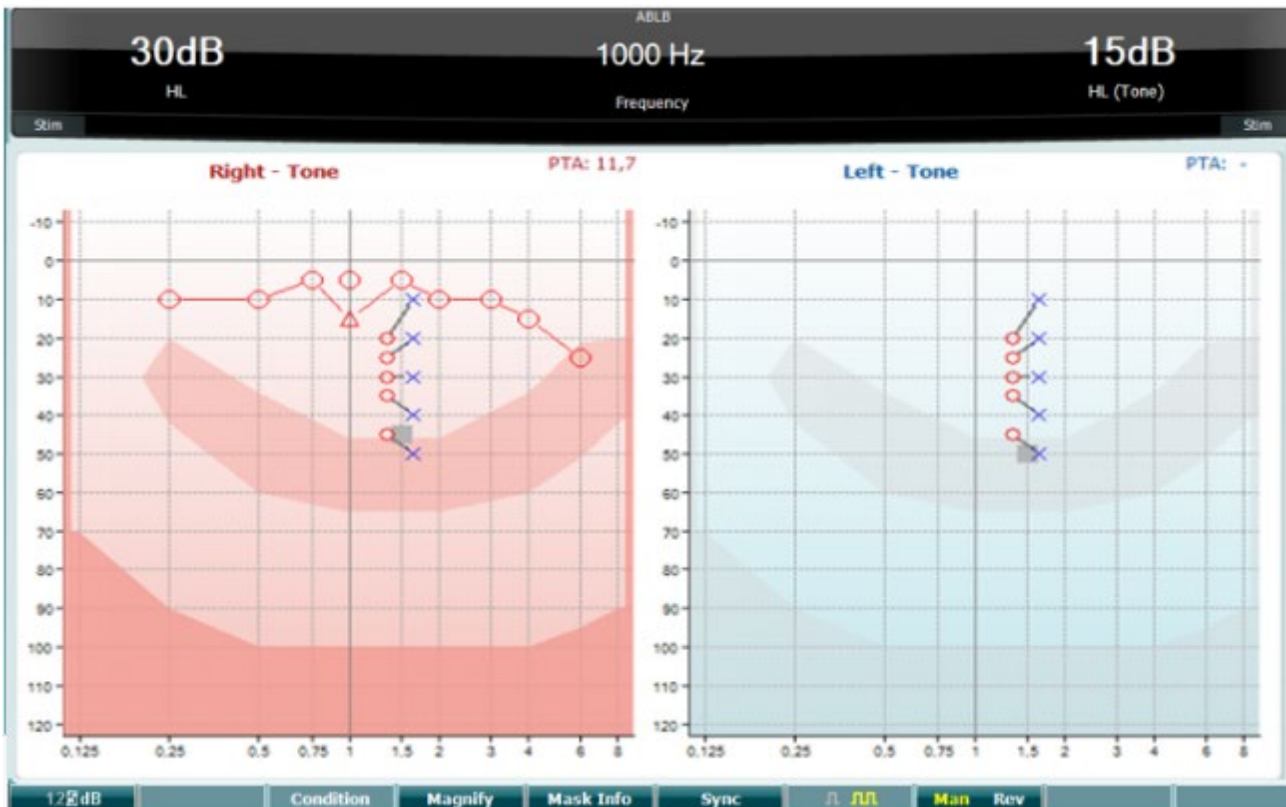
ABLB

30dB
HL

1000 Hz
Frequency

15dB
HL (Tone)

Stim

Stim

Right - Tone

PTA: 11,7

-10
0
10
20
30
40
50
60
70
80
90
100
110
120

0.125 0.25 0.5 0.75 1 1.5 2 3 4 6 8

Left - Tone

PTA: -

-10
0
10
20
30
40
50
60
70
80
90
100
110
120

0.125 0.25 0.5 0.75 1 1.5 2 3 4 6 8

12 dB

Condition

Magnify

Mask Info

Sync

Man Rev